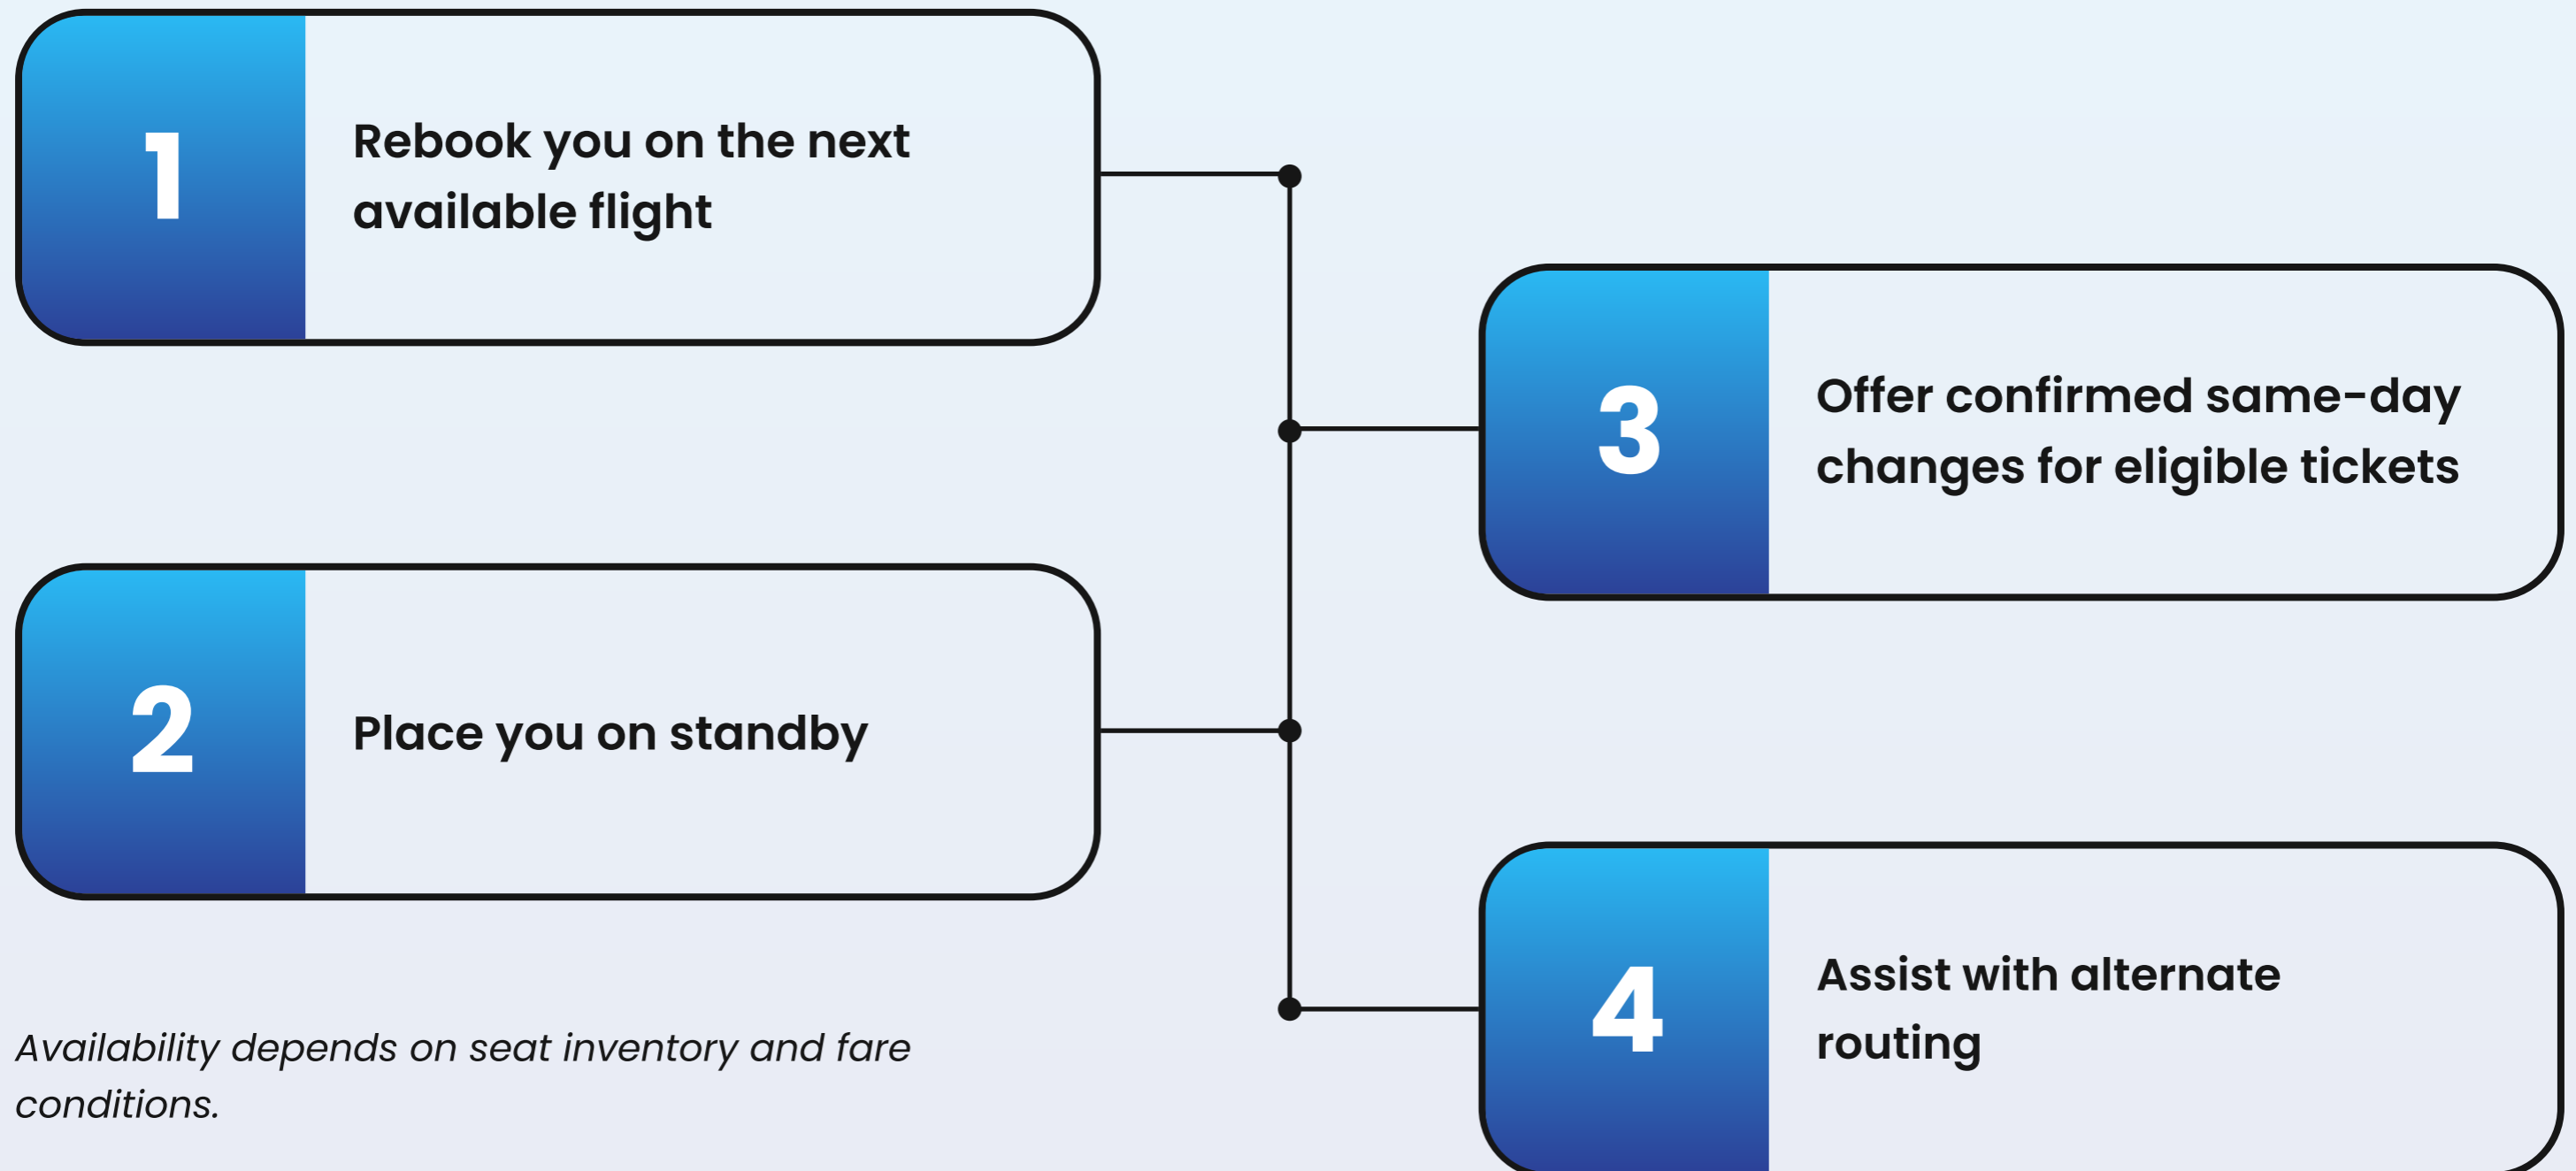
1
Rebook you on the next available flight

3
Offer confirmed same-day changes for eligible tickets

2
Place you on standby

4
Assist with alternate routing

Availability depends on seat inventory and fare conditions.